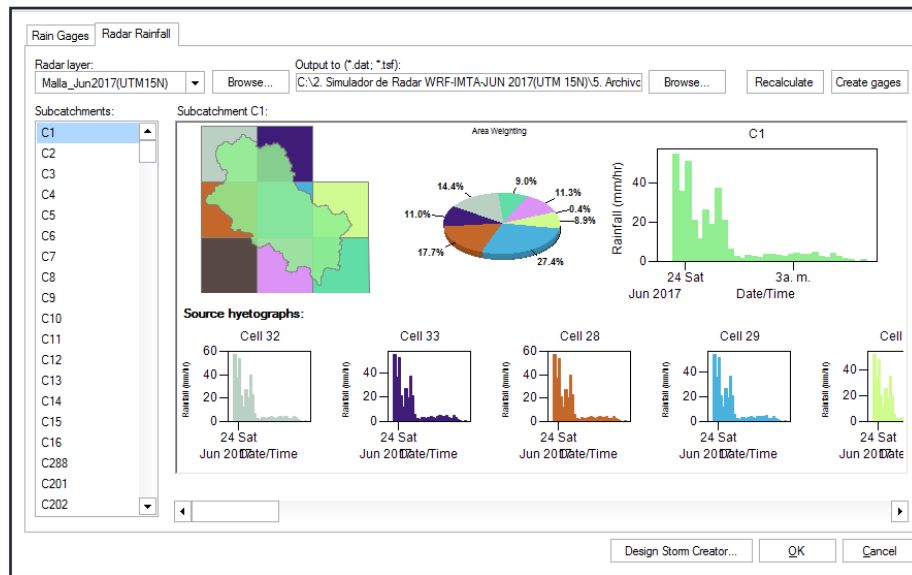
Rain Gages | Radar Rainfall

Radar layer:
Malla_Jun2017(UTM15N)
Browse...
Output to (*.dat; *.tsf):
C:\2. Simulador de Radar WRF-IMTA-JUN 2017(UTM 15N)\5. Archivo
Browse...
Recalculate
Create gages

Subcatchments:
C1
C2
C3
C4
C5
C6
C7
C8
C9
C10
C11
C12
C13
C14
C15
C16
C288
C201
C202

Subcatchment C1:

Area Weighting
14.4%
9.0%
11.3%
0.4%
8.9%
11.0%
17.7%
27.4%

C1
Rainfall (mm/hr)
40
20
0
24 Sat
Jun 2017
3a. m.
Date/Time

Source hyetographs:

Cell 32
60
40
20
0
Rainfall (mm/hr)
24 Sat
Jun 2017 Date/Time

Cell 33
40
20
0
Rainfall (mm/hr)
24 Sat
Jun 2017 Date/Time

Cell 28
60
40
20
0
Rainfall (mm/hr)
24 Sat
Jun 2017 Date/Time

Cell 29
40
20
0
Rainfall (mm/hr)
24 Sat
Jun 2017 Date/Time

Cell
40
20
0
Rainfall (mm/hr)
24 Sat
Jun 2017 Date/Time

Design Storm Creator...
OK
Cancel